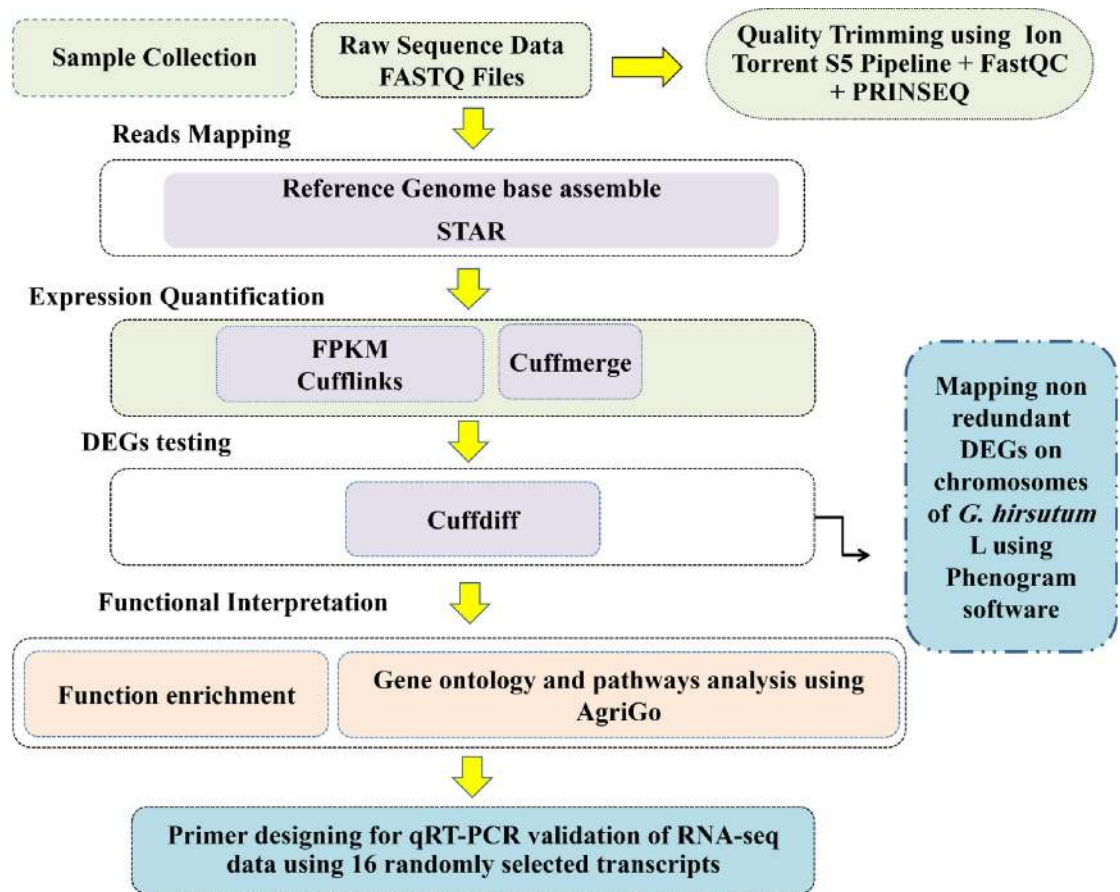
Sample Collection

Raw Sequence Data FASTQ Files

Quality Trimming using Ion Torrent S5 Pipeline + FastQC + PRINSEQ

Reads Mapping

Reference Genome base assemble

STAR

Expression Quantification

FPKM Cufflinks

Cuffmerge

DEGs testing

Cuffdiff

Mapping non redundant DEGs on chromosomes of *G. hirsutum* L using Phenogram software

Functional Interpretation

Function enrichment

Gene ontology and pathways analysis using AgriGo

Primer designing for qRT-PCR validation of RNA-seq data using 16 randomly selected transcripts